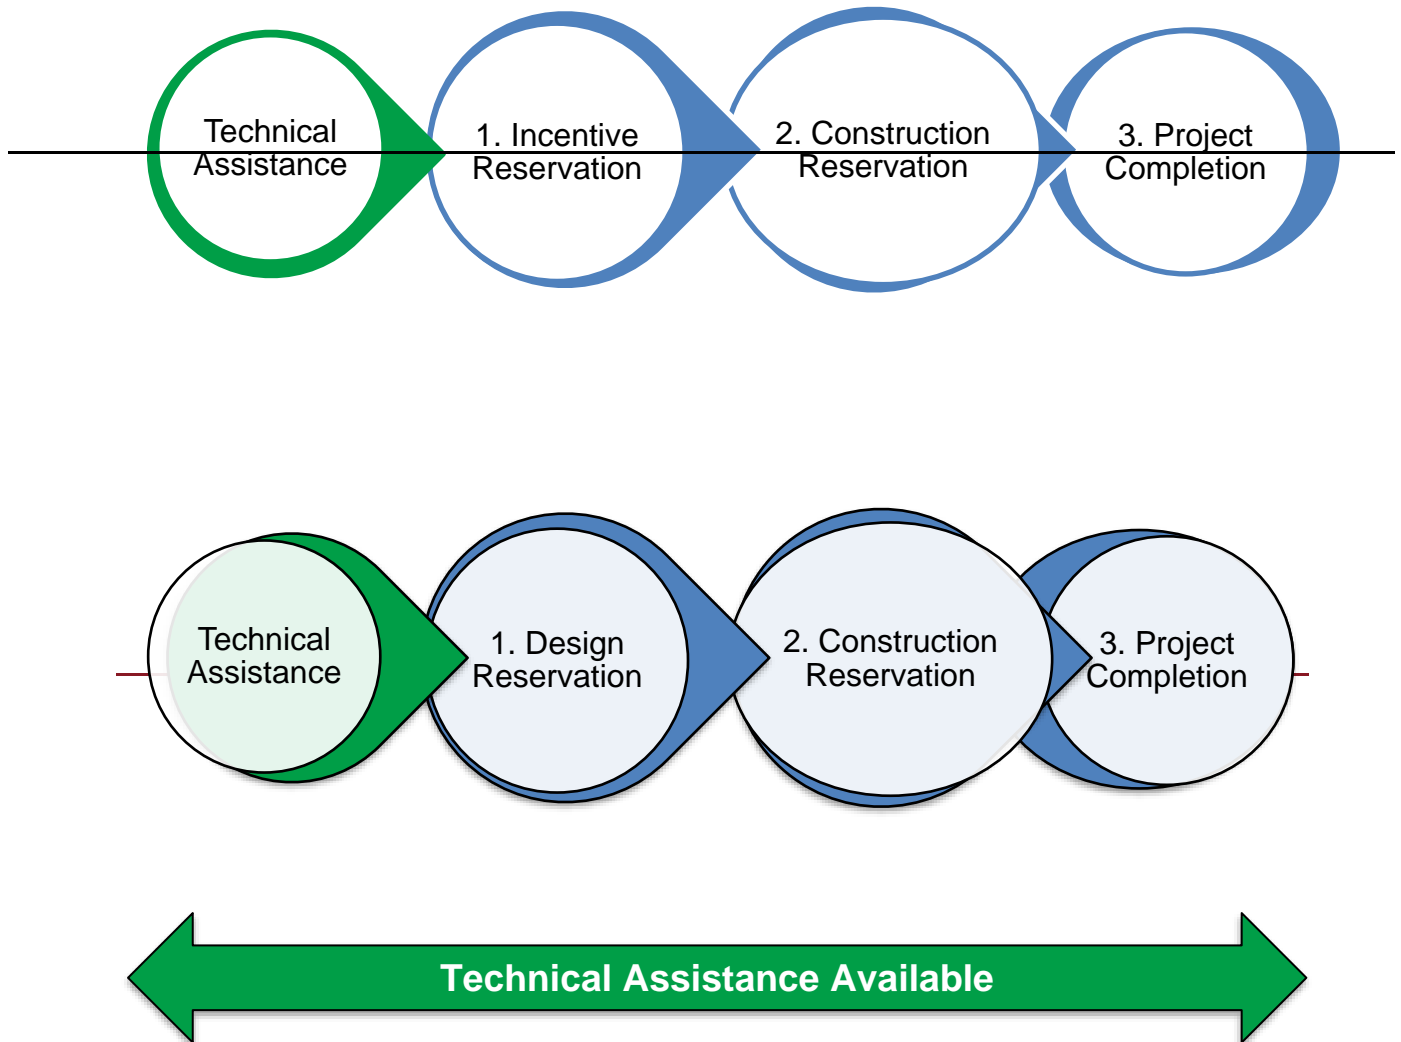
Technical Assistance

1. Incentive Reservation

2. Construction Reservation

3. Project Completion

Technical Assistance

1. Design Reservation

2. Construction Reservation

3. Project Completion

Technical Assistance Available